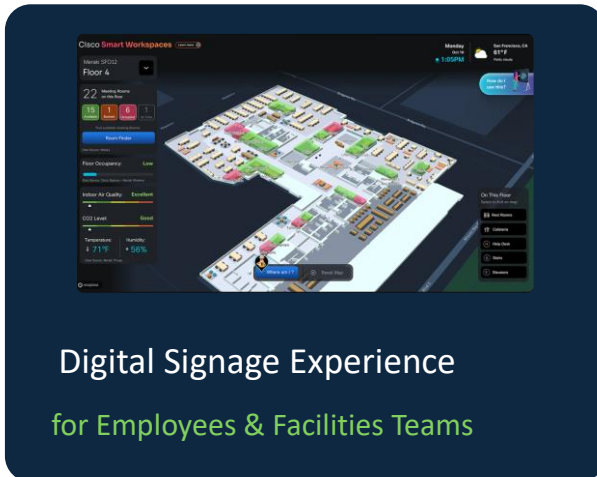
Cisco Smart Workspaces

Monday
1:05PM

San Francisco, CA
61°F

Meraki SFO22
Floor 4

22 Meeting Rooms on this floor

15
1
6
1

Room Finder

Floor Occupancy: Low

Indoor Air Quality: Excellent

CO2 Level: Good

Temperature: 71°F

Humidity: 56%

How do I use this?

On This Floor

Rest Rooms
Cafeteria
Help Desk
Stairs
Elevators

Where am I?

Digital Signage Experience

for Employees & Facilities Teams